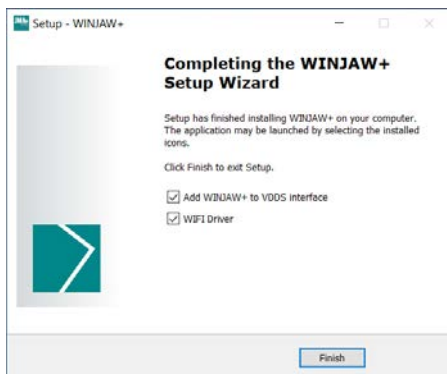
Setup - WINJAW+

Completing the WINJAW+ Setup Wizard

Setup has finished installing WINJAW+ on your computer. The application may be launched by selecting the installed icons.

Click Finish to exit Setup.

Add WINJAW+ to VDDS interface

WIFI Driver

Finish